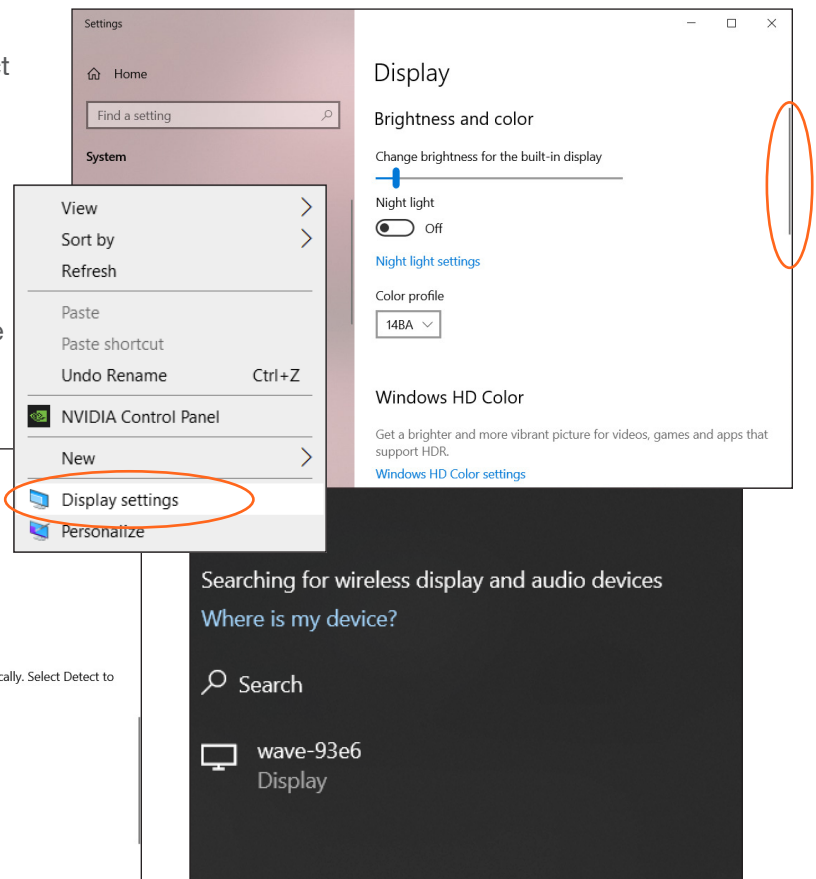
Settings

Home

Find a setting

System

Display

Brightness and color

Change brightness for the built-in display

Night light

Off

Night light settings

Color profile

14BA

Windows HD Color

Get a brighter and more vibrant picture for videos, games and apps that support HDR.

Windows HD Color settings

View
Sort by
Refresh

Paste
Paste shortcut
Undo Rename Ctrl+Z

NVIDIA Control Panel

New

Display settings
Personalize

t

e

cally. Select Detect to

Searching for wireless display and audio devices

Where is my device?

Search

wave-93e6
Display